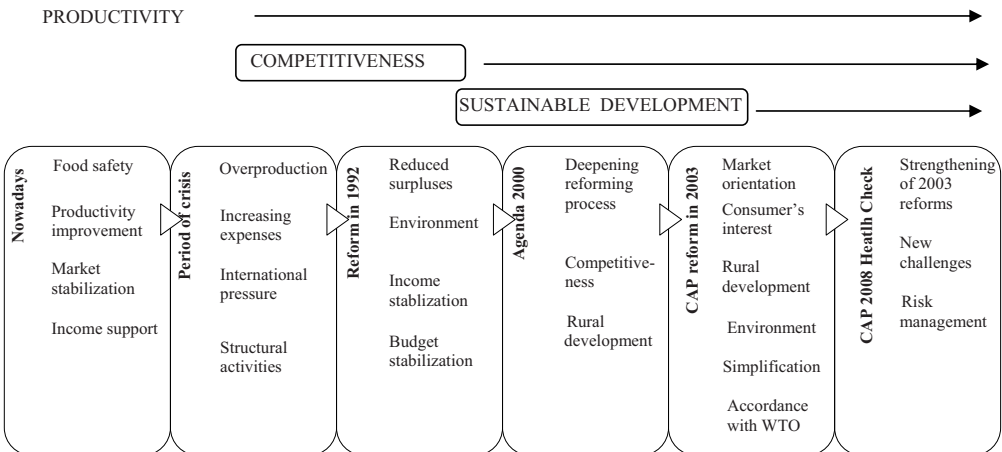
PRODUCTIVITY

COMPETITIVENESS

SUSTAINABLE DEVELOPMENT

Nowadays

Food safety

Productivity improvement

Market stabilization

Income support

Period of crisis

Overproduction

Increasing expenses

International pressure

Structural activities

Reform in 1992

Reduced surpluses

Environment

Income stablization

Budget stabilization

Agenda 2000

Deepening reforming process

Competitiveness

Rural development

CAP reform in 2003

Market orientation

Consumer's interest

Rural development

Environment

Simplification

Accordance with WTO

CAP 2008 Heatlh Check

Strengthening of 2003 reforms

New challenges

Risk management